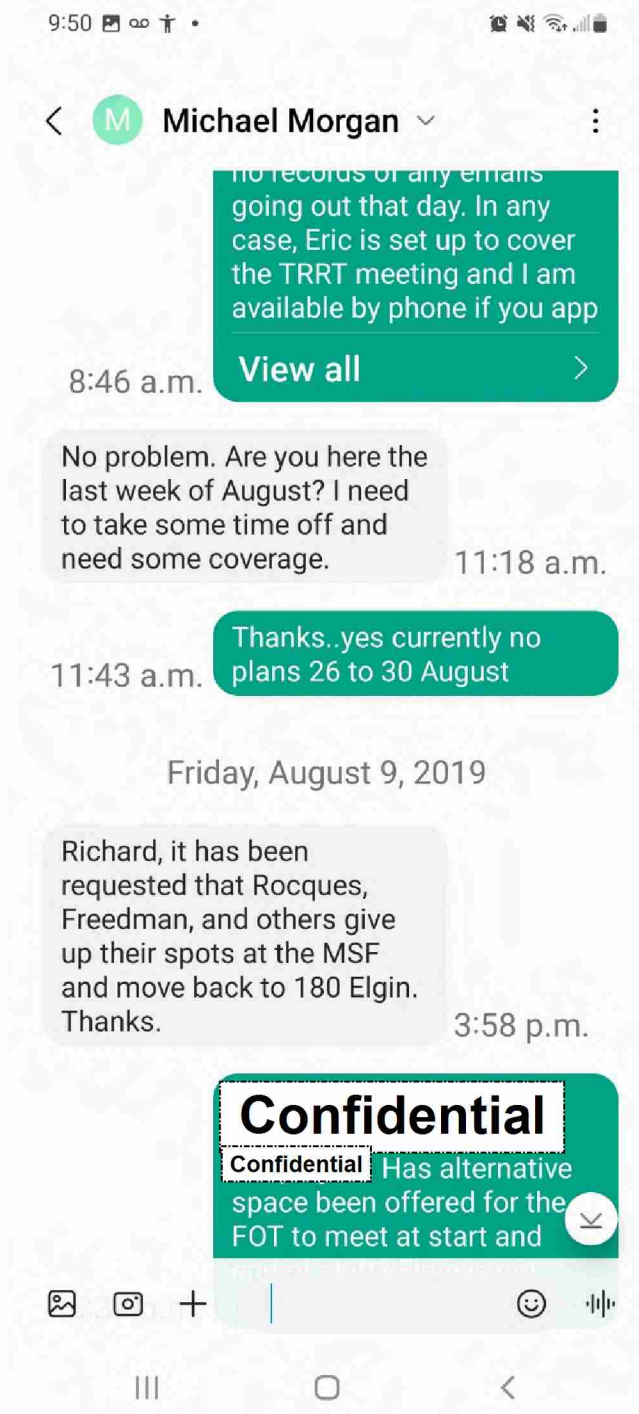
9:50

M Michael Morgan

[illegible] going out that day. In any case, Eric is set up to cover the TRRT meeting and I am available by phone if you app

View all

8:46 a.m.

No problem. Are you here the last week of August? I need to take some time off and need some coverage.

11:18 a.m.

11:43 a.m.

Thanks..yes currently no plans 26 to 30 August

Friday, August 9, 2019

Richard, it has been requested that Rocques, Freedman, and others give up their spots at the MSF and move back to 180 Elgin. Thanks.

3:58 p.m.

Confidential

Confidential Has alternative space been offered for the FOT to meet at start and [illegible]